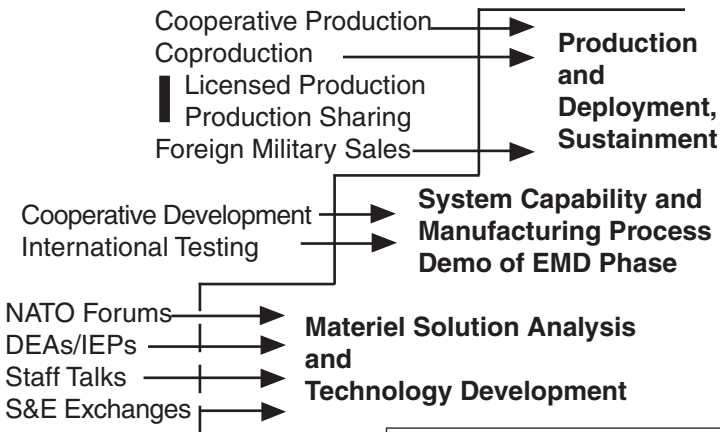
Cooperative Production
Coproduction
Licensed Production
Production Sharing
Foreign Military Sales

Production and Deployment, Sustainment

Cooperative Development
International Testing

System Capability and Manufacturing Process Demo of EMD Phase

NATO Forums
DEAs/IEPs
Staff Talks
S&E Exchanges

Materiel Solution Analysis and Technology Development